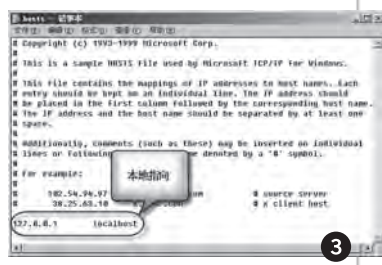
hosts - 记事本
文件(F) 编辑(E) 格式(O) 查看(V) 帮助(H)
# Copyright (c) 1993-1999 Microsoft Corp.
#
# This is a sample HOSTS file used by Microsoft TCP/IP for Windows.
#
# This file contains the mappings of IP addresses to host names. Each
# entry should be kept on an individual line. The IP address should
# be placed in the first column followed by the corresponding host name.
# The IP address and the host name should be separated by at least one
# space.
#
# Additionally, comments (such as these) may be inserted on individual
# lines or following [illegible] denoted by a '#' symbol.
#
# For example:
#
本地指向
# 102.54.94.97 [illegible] # source server
# 38.25.63.10 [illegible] # x client host
127.0.0.1 localhost
3